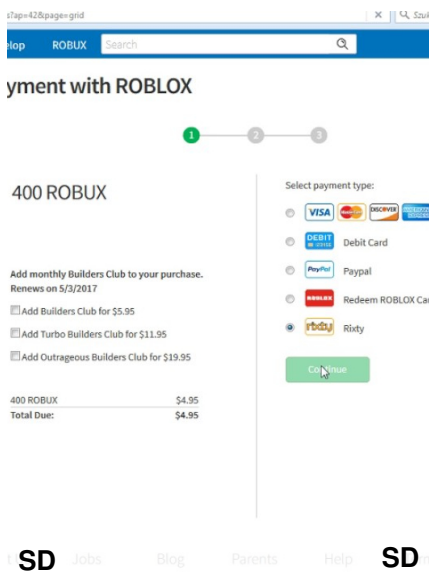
sTap=42&page=grid

× Szuk

elp ROBUX Search

yment with ROBLOX

1 2 3

400 ROBUX

Add monthly Builders Club to your purchase. Renews on 5/3/2017

Add Builders Club for $5.95

Add Turbo Builders Club for $11.95

Add Outrageous Builders Club for $19.95

| 400 ROBUX | $4.95 |
|---|---|
| Total Due: | $4.95 |

Select payment type:

VISA DISCOVER AMERICAN EXPRESS

DEBIT Debit Card

PayPal Paypal

ROBLOX Redeem ROBLOX Car

rixty Rixty

Continue

SD Jobs Blog Parents Help SD